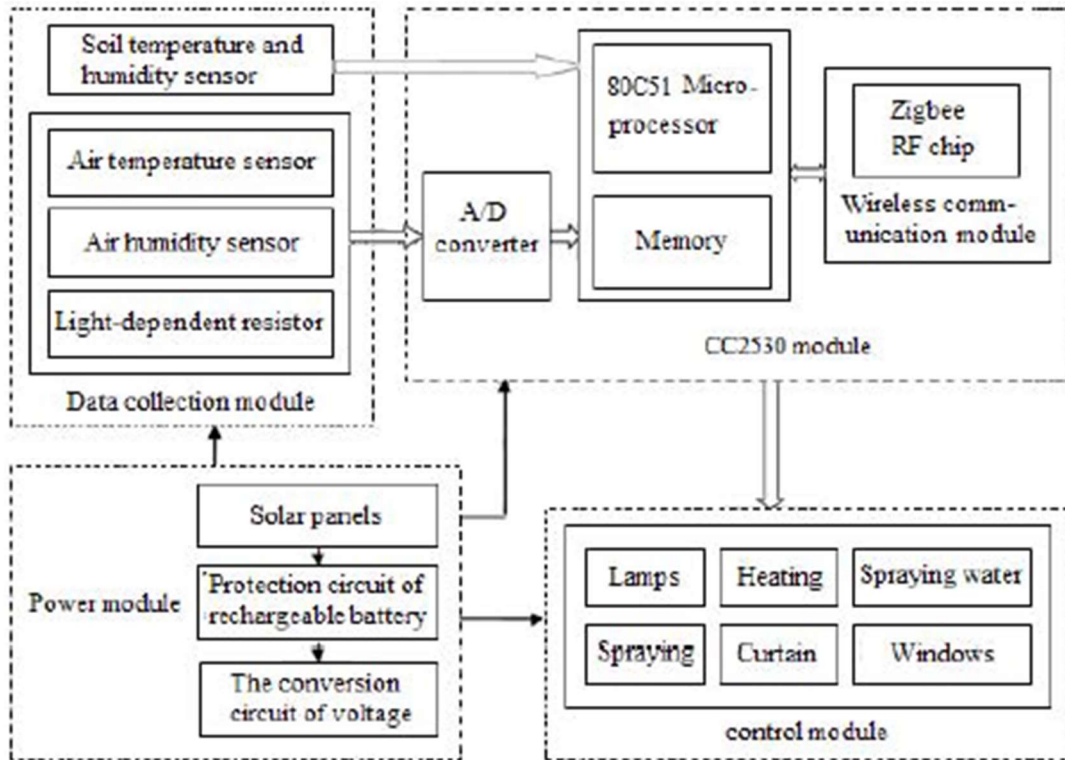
Soil temperature and humidity sensor

Air temperature sensor

Air humidity sensor

Light-dependent resistor

Data collection module

A/D converter

80C51 Microprocessor

Memory

Zigbee RF chip

Wireless communication module

CC2530 module

Power module

Solar panels

Protection circuit of rechargeable battery

The conversion circuit of voltage

Lamps

Heating

Spraying water

Spraying

Curtain

Windows

control module